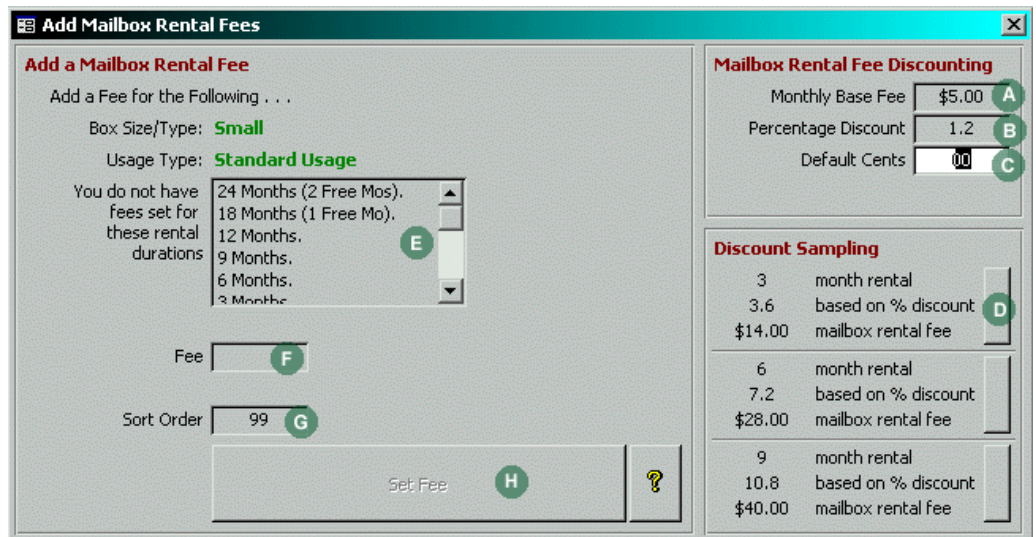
Add Mailbox Rental Fees

Add a Mailbox Rental Fee

Add a Fee for the Following . . .

Box Size/Type: Small

Usage Type: Standard Usage

You do not have fees set for these rental durations

24 Months (2 Free Mos).
18 Months (1 Free Mo).
12 Months.
9 Months.
6 Months.
3 Months.

E

Fee F

Sort Order 99 G

Set Fee H

?

Mailbox Rental Fee Discounting

Monthly Base Fee $5.00 A

Percentage Discount 1.2 B

Default Cents 00 C

Discount Sampling

3 month rental
3.6 based on % discount
$14.00 mailbox rental fee

D

6 month rental
7.2 based on % discount
$28.00 mailbox rental fee

9 month rental
10.8 based on % discount
$40.00 mailbox rental fee